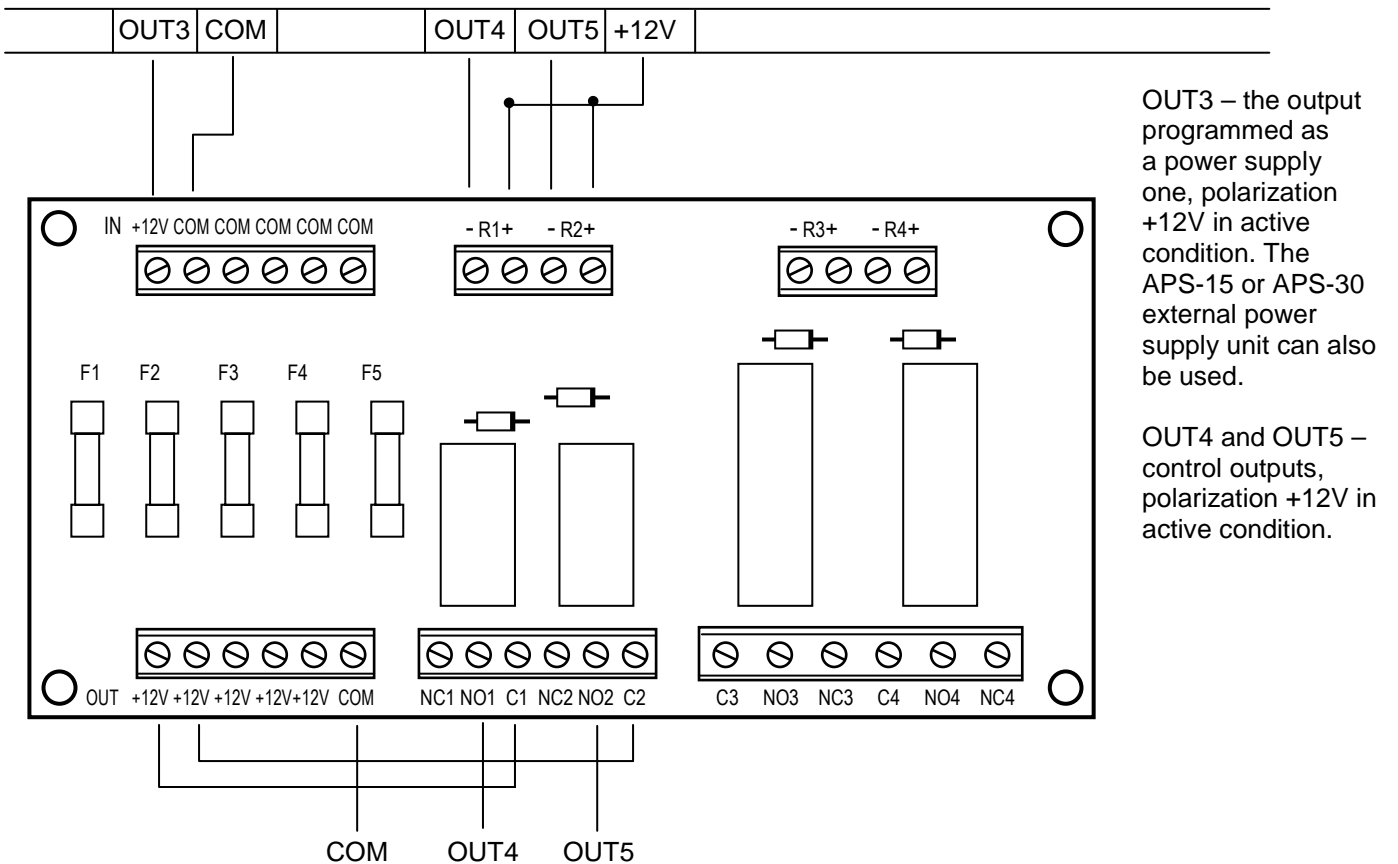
OUT3 COM OUT4 OUT5 +12V

IN +12V COM COM COM COM COM

- R1+ - R2+

- R3+ - R4+

F1 F2 F3 F4 F5

OUT +12V +12V +12V +12V +12V COM

NC1 NO1 C1 NC2 NO2 C2

C3 NO3 NC3 C4 NO4 NC4

COM OUT4 OUT5

OUT3 – the output programmed as a power supply one, polarization +12V in active condition. The APS-15 or APS-30 external power supply unit can also be used.

OUT4 and OUT5 – control outputs, polarization +12V in active condition.